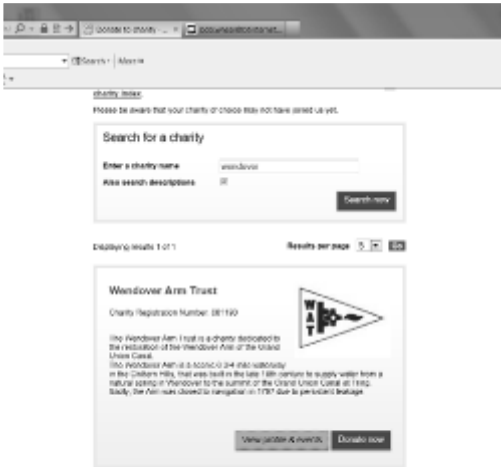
Donate to charity ... × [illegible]

Search · More

charity index.

Please be aware that your charity of choice may not have joined us yet.

Search for a charity

Enter a charity name wendover

Also search descriptions

Search now

Displaying results 1 of 1

Results per page 5 Go

Wendover Arm Trust

Charity Registration Number: 281169

The Wendover Arm Trust is a charity dedicated to the restoration of the Wendover Arm of the Grand Union Canal.

The Wendover Arm is a scenic 6 3/4 mile waterway in the Chiltern Hills, that was built in the late 18th century to supply water from a natural spring in Wendover to the summit of the Grand Union Canal at Tring. Sadly, the Arm was closed to navigation in 1897 due to persistent leakage.

View profile & events

Donate now